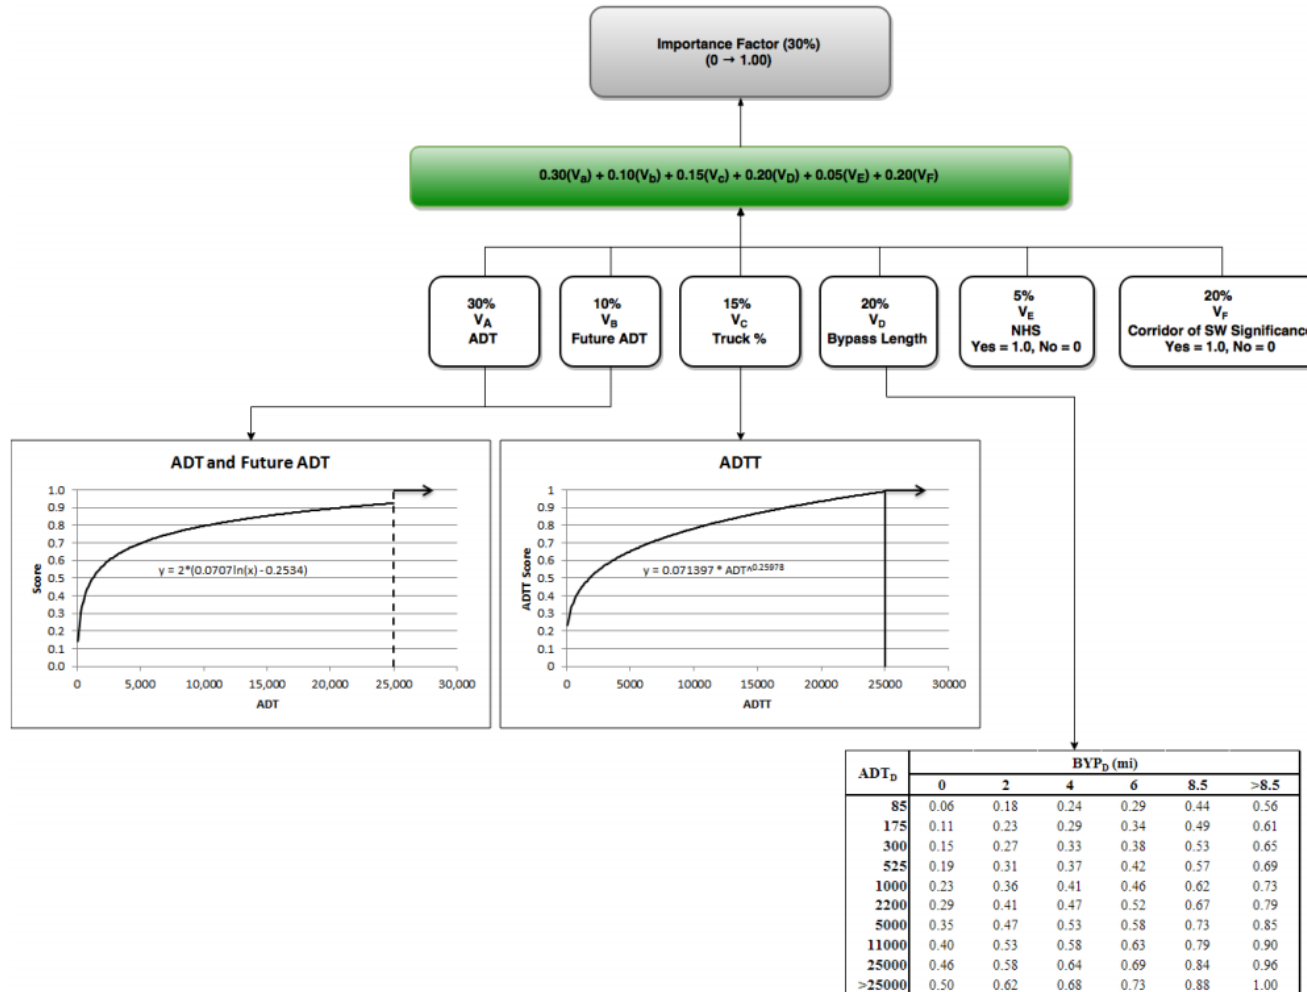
Importance Factor (30%)
(0 → 1.00)

$0.30(V_a) + 0.10(V_b) + 0.15(V_c) + 0.20(V_D) + 0.05(V_E) + 0.20(V_F)$

30%
$V_A$
ADT

10%
$V_B$
Future ADT

15%
$V_C$
Truck %

20%
$V_D$
Bypass Length

5%
$V_E$
NHS
Yes = 1.0, No = 0

20%
$V_F$
Corridor of SW Significanc
Yes = 1.0, No = 0

ADT and Future ADT

1.0
0.9
0.8
0.7
0.6
0.5
0.4
0.3
0.2
0.1
0.0
Score
y = 2*(0.0707ln(x) - 0.2534)
0
5,000
10,000
15,000
20,000
25,000
30,000
ADT

ADTT

1
0.9
0.8
0.7
0.6
0.5
0.4
0.3
0.2
0.1
0
ADTT Score
y = 0.071397 * ADT^0.25978
0
5000
10000
15000
20000
25000
30000
ADTT

| $ADT_D$ | $BYP_D$ (mi) 0 | 2 | 4 | 6 | 8.5 | >8.5 |
|---|---|---|---|---|---|---|
| 85 | 0.06 | 0.18 | 0.24 | 0.29 | 0.44 | 0.56 |
| 175 | 0.11 | 0.23 | 0.29 | 0.34 | 0.49 | 0.61 |
| 300 | 0.15 | 0.27 | 0.33 | 0.38 | 0.53 | 0.65 |
| 525 | 0.19 | 0.31 | 0.37 | 0.42 | 0.57 | 0.69 |
| 1000 | 0.23 | 0.36 | 0.41 | 0.46 | 0.62 | 0.73 |
| 2200 | 0.29 | 0.41 | 0.47 | 0.52 | 0.67 | 0.79 |
| 5000 | 0.35 | 0.47 | 0.53 | 0.58 | 0.73 | 0.85 |
| 11000 | 0.40 | 0.53 | 0.58 | 0.63 | 0.79 | 0.90 |
| 25000 | 0.46 | 0.58 | 0.64 | 0.69 | 0.84 | 0.96 |
| >25000 | 0.50 | 0.62 | 0.68 | 0.73 | 0.88 | 1.00 |